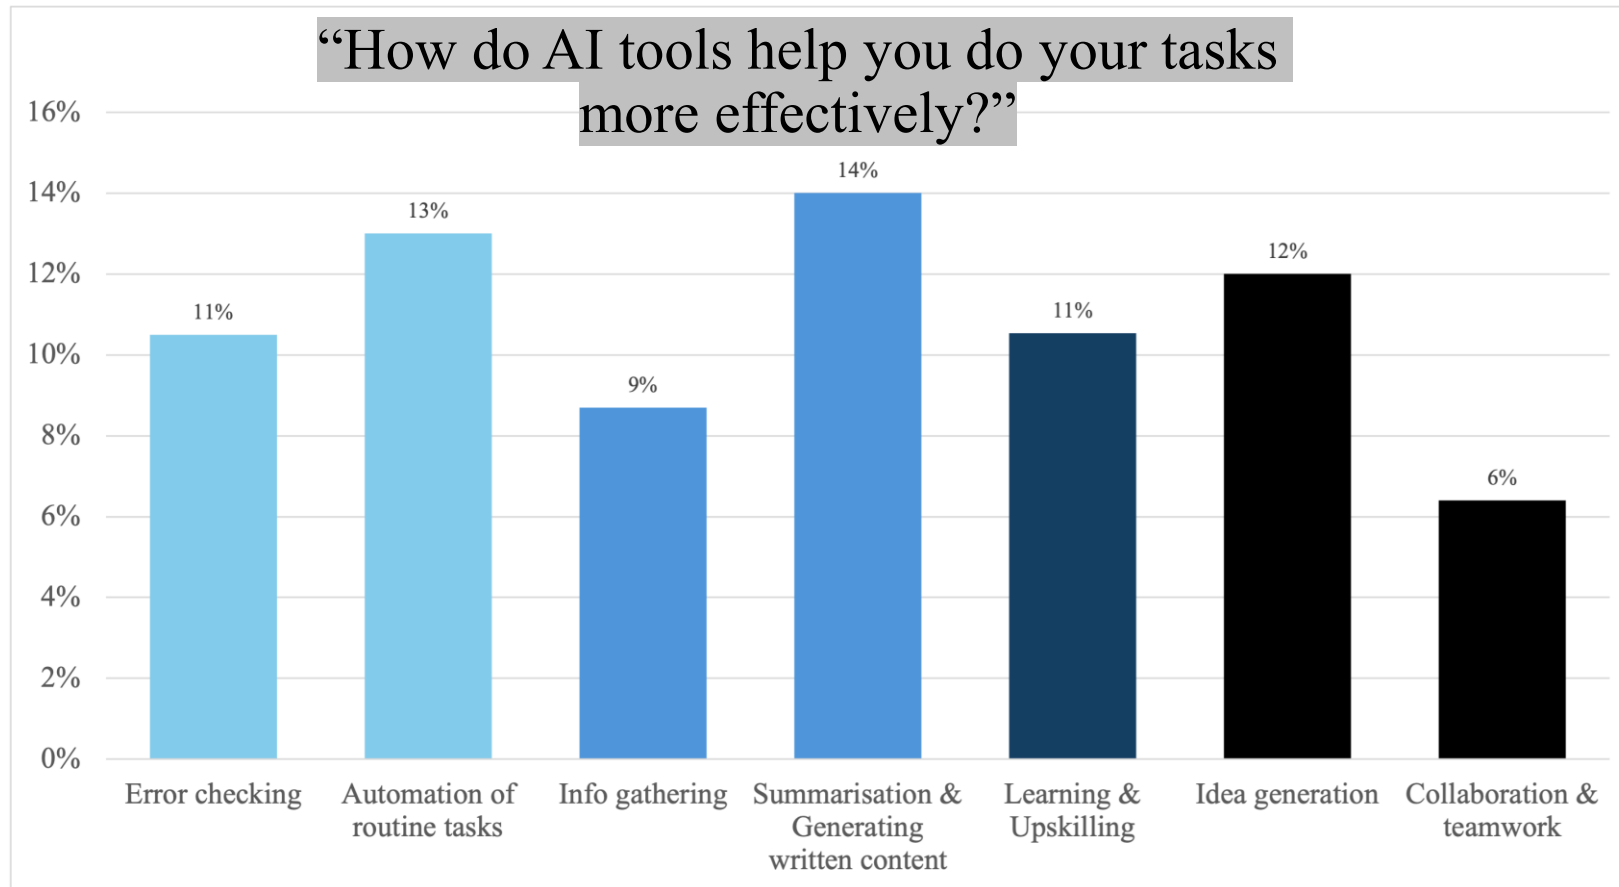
“How do AI tools help you do your tasks more effectively?”

16%
14%
12%
10%
8%
6%
4%
2%
0%

11%
13%
9%
14%
11%
12%
6%

Error checking
Automation of routine tasks
Info gathering
Summarisation & Generating written content
Learning & Upskilling
Idea generation
Collaboration & teamwork